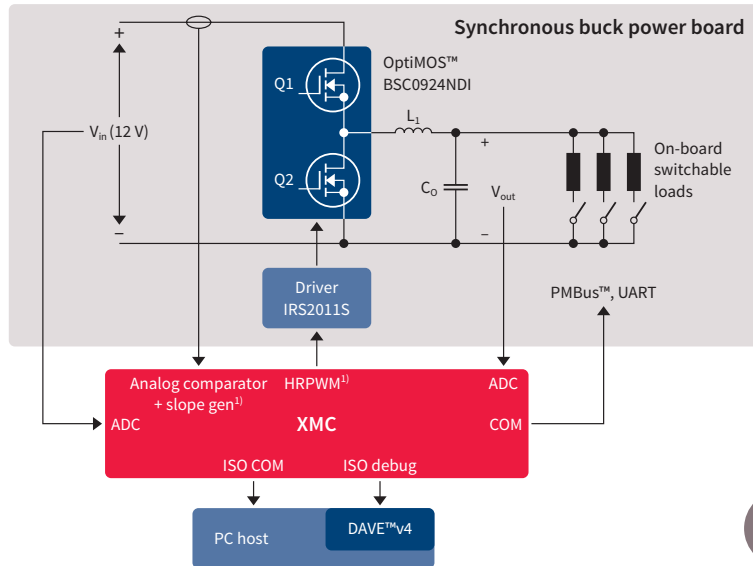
Synchronous buck power board

+

$V_{in}$ (12 V)

–

Q1

Q2

OptiMOS™
BSC0924NDI

$L_1$

+

$C_O$

$V_{out}$

–

On-board switchable loads

Driver
IRS2011S

PMBus™, UART

Analog comparator + slope gen$^{1)}$

HRPWM$^{1)}$

ADC

ADC

XMC

COM

ISO COM

ISO debug

PC host

DAVE™v4